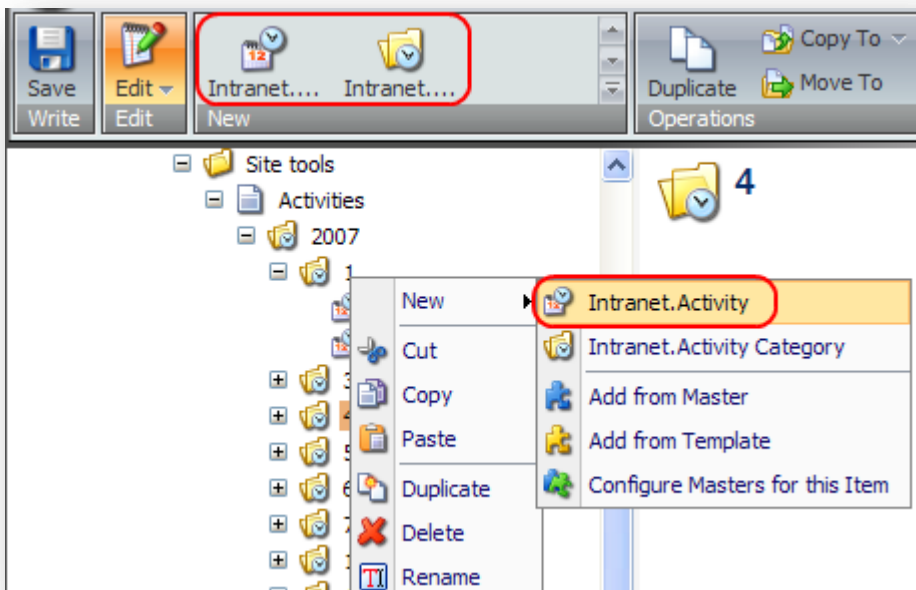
Save
Write
Edit
Edit
Intranet....
Intranet....
New
Duplicate
Copy To
Move To
Operations

Site tools
Activities
2007
1
3
4
5
6
7
1

4

New
Cut
Copy
Paste
Duplicate
Delete
Rename

Intranet.Activity
Intranet.Activity Category
Add from Master
Add from Template
Configure Masters for this Item